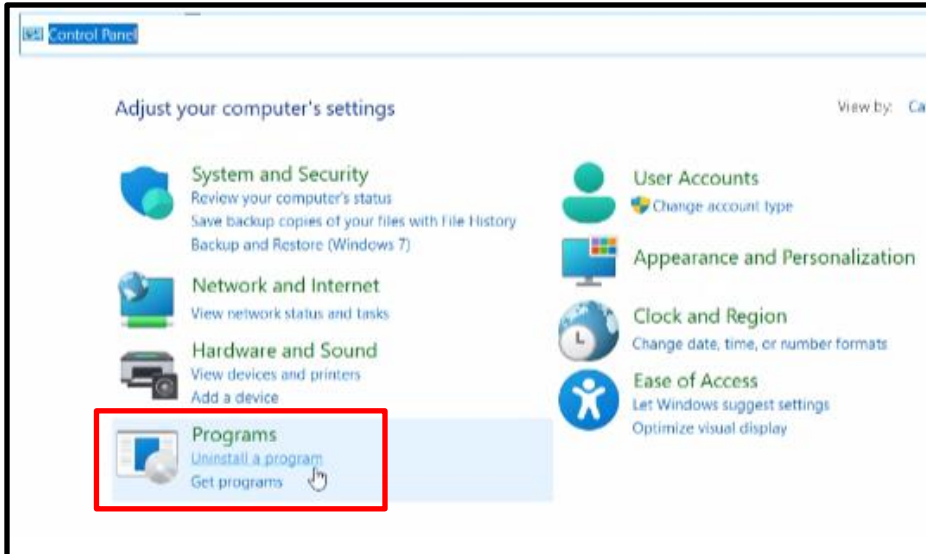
Control Panel

Adjust your computer's settings

View by: Ca

System and Security
Review your computer's status
Save backup copies of your files with File History
Backup and Restore (Windows 7)

Network and Internet
View network status and tasks

Hardware and Sound
View devices and printers
Add a device

Programs
Uninstall a program
Get programs

User Accounts
Change account type

Appearance and Personalization

Clock and Region
Change date, time, or number formats

Ease of Access
Let Windows suggest settings
Optimize visual display